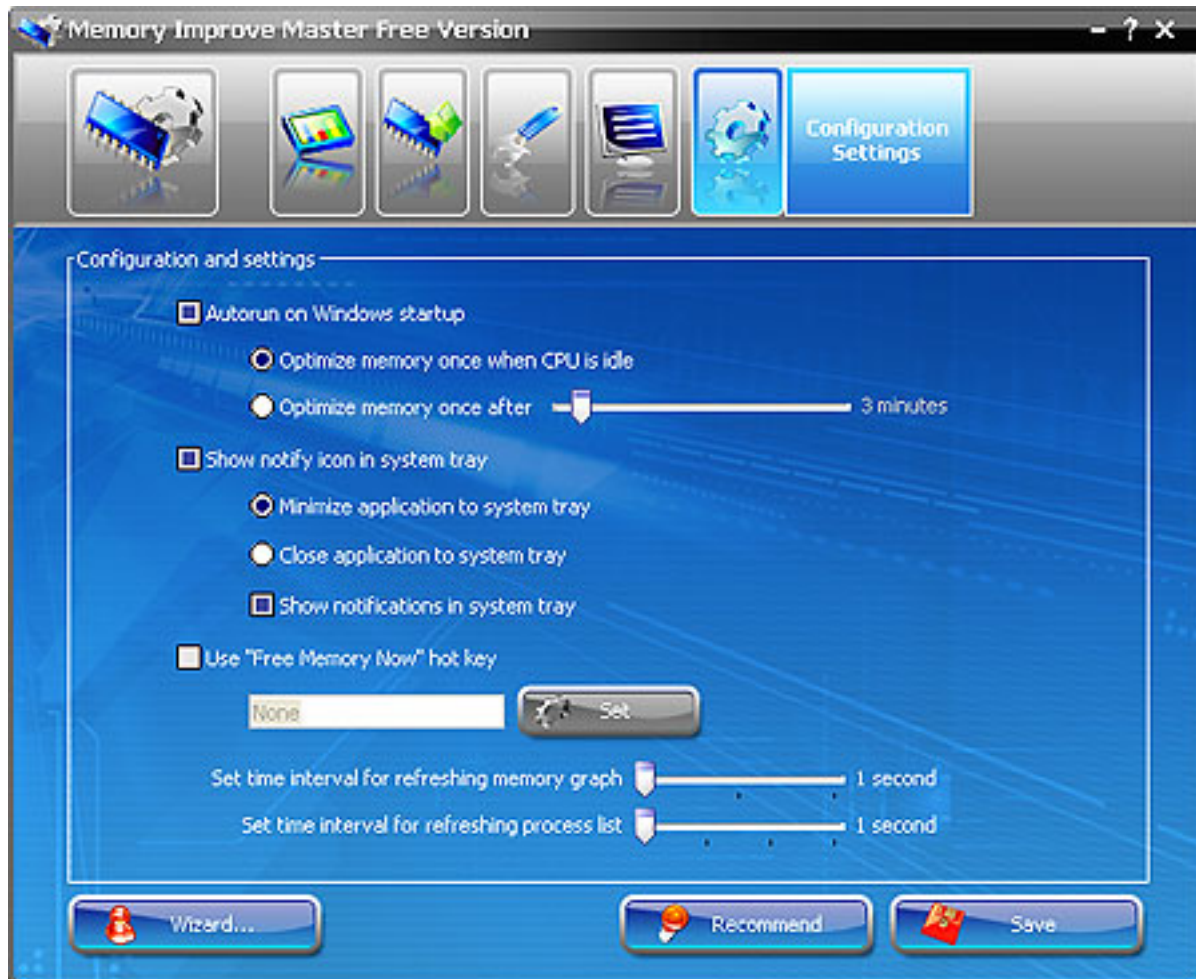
Memory Improve Master Free Version

- ? ×

Configuration Settings

Configuration and settings

Autorun on Windows startup

Optimize memory once when CPU is idle

Optimize memory once after

3 minutes

Show notify icon in system tray

Minimize application to system tray

Close application to system tray

Show notifications in system tray

Use "Free Memory Now" hot key

None

Set

Set time interval for refreshing memory graph

1 second

Set time interval for refreshing process list

1 second

Wizard...

Recommend

Save